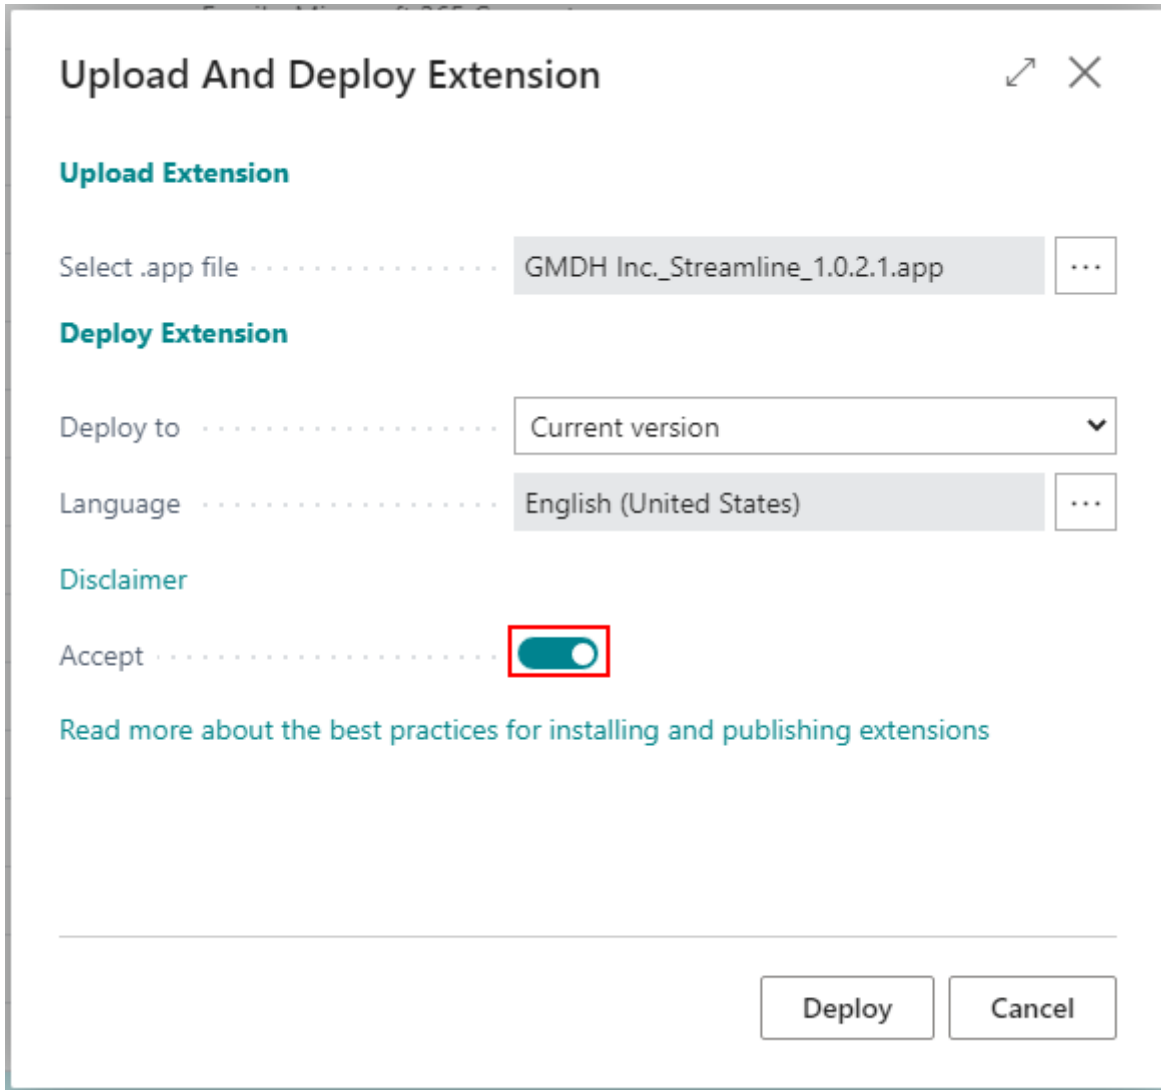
Upload And Deploy Extension

Upload Extension

Select .app file GMDH Inc._Streamline_1.0.2.1.app ...

Deploy Extension

Deploy to Current version

Language English (United States) ...

Disclaimer

Accept

Read more about the best practices for installing and publishing extensions

Deploy Cancel